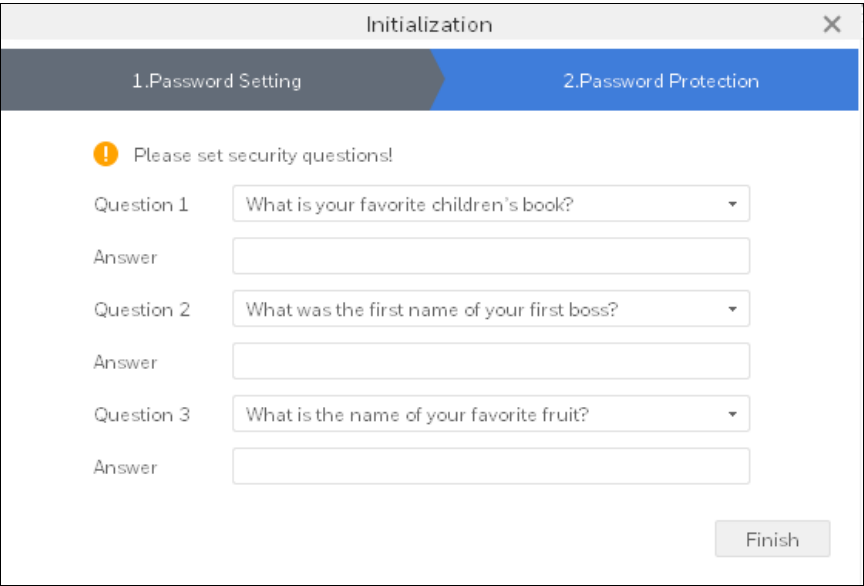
Initialization

1.Password Setting

2.Password Protection

Please set security questions!

Question 1 What is your favorite children's book?

Answer

Question 2 What was the first name of your first boss?

Answer

Question 3 What is the name of your favorite fruit?

Answer

Finish